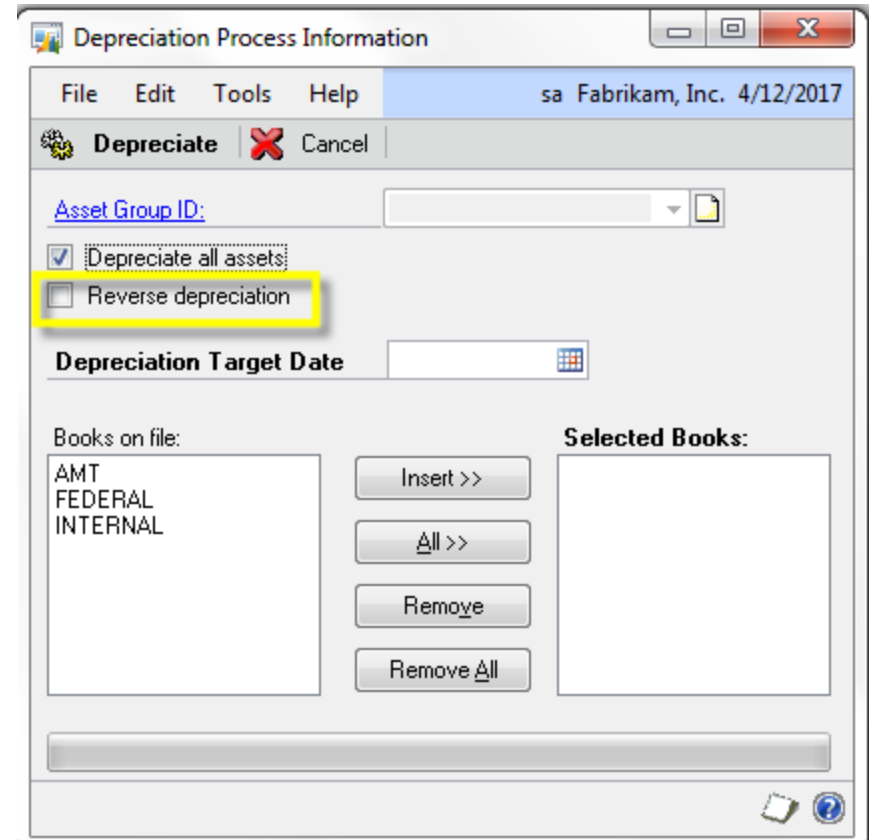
Depreciation Process Information

File Edit Tools Help

sa Fabrikam, Inc. 4/12/2017

Depreciate Cancel

Asset Group ID:

Depreciate all assets

Reverse depreciation

Depreciation Target Date

Books on file:

AMT
FEDERAL
INTERNAL

Insert >>

All >>

Remove

Remove All

Selected Books: